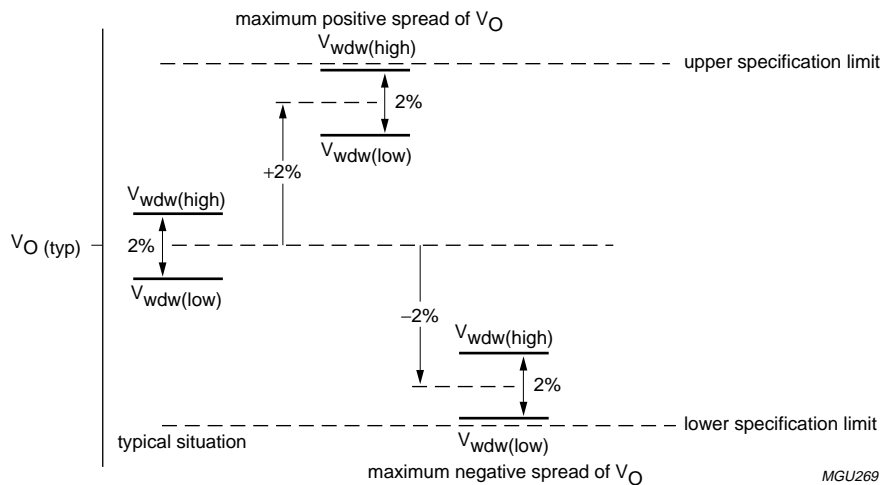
maximum positive spread of $V_O$

$V_{wdw(high)}$

upper specification limit

2%

$V_{wdw(low)}$

+2%

$V_{wdw(high)}$

$V_{O\ (typ)}$

2%

$V_{wdw(low)}$

−2%

$V_{wdw(high)}$

2%

lower specification limit

typical situation

$V_{wdw(low)}$

maximum negative spread of $V_O$

MGU269